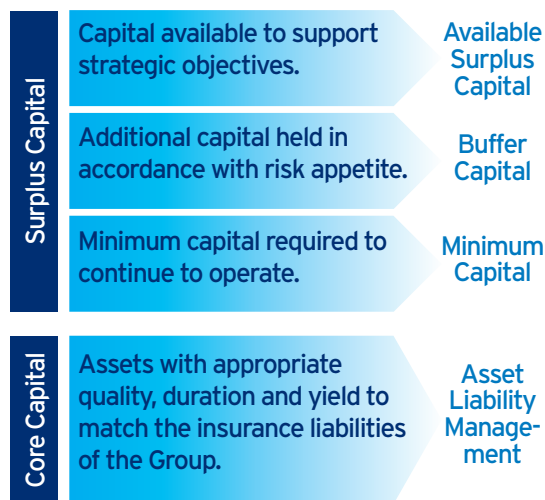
Surplus Capital

Capital available to support strategic objectives.

Available Surplus Capital

Additional capital held in accordance with risk appetite.

Buffer Capital

Minimum capital required to continue to operate.

Minimum Capital

Core Capital

Assets with appropriate quality, duration and yield to match the insurance liabilities of the Group.

Asset Liability Management